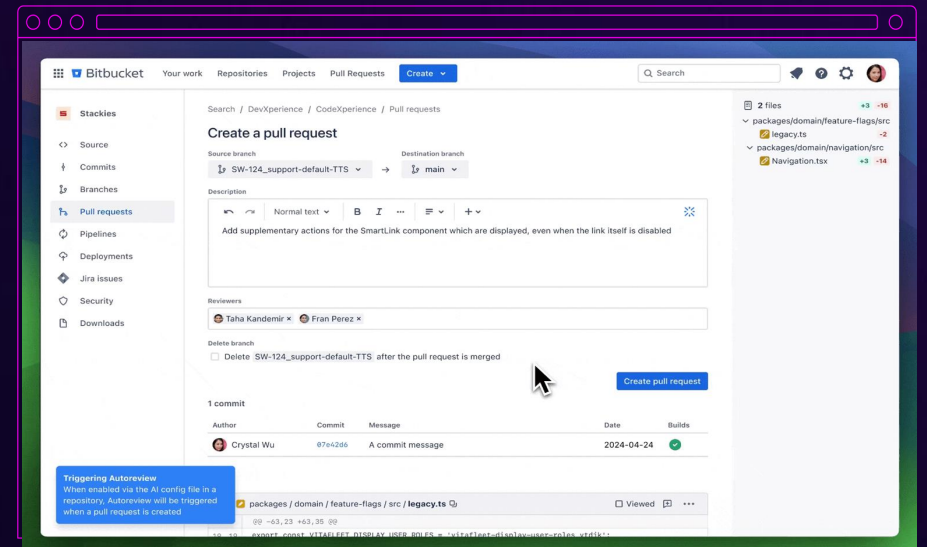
Bitbucket Your work Repositories Projects Pull Requests Create

Search

Stackies

Source
Commits
Branches
Pull requests
Pipelines
Deployments
Jira issues
Security
Downloads

Search / DevXperience / CodeXperience / Pull requests

Create a pull request

Source branch
SW-124_support-default-TTS

Destination branch
main

Description

Normal text

B I

Add supplementary actions for the SmartLink component which are displayed, even when the link itself is disabled

Reviewers
Taha Kandemir × Fran Perez ×

Delete branch
Delete SW-124_support-default-TTS after the pull request is merged

Create pull request

1 commit

| Author | Commit | Message | Date | Builds |
|---|---|---|---|---|
| Crystal Wu | 07e42d6 | A commit message | 2024-04-24 | |

Triggering Autoreview
When enabled via the AI config file in a repository, Autoreview will be triggered when a pull request is created

packages / domain / feature-flags / src / legacy.ts

Viewed

@@ -63,23 +63,35 @@

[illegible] export const VITAFLEET_DISPLAY_USER_ROLES = 'vitafleet-display-user-roles_vtdik';

2 files +3 -16
packages/domain/feature-flags/src
legacy.ts -2
packages/domain/navigation/src
Navigation.tsx +3 -14